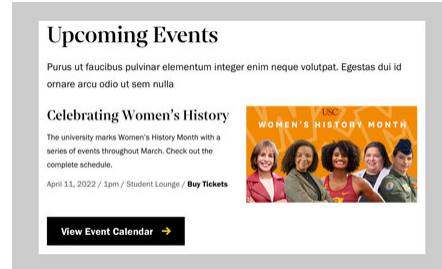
Upcoming Events

Purus ut faucibus pulvinar elementum integer enim neque volutpat. Egestas dui id ornare arcu odio ut sem nulla

Celebrating Women's History

The university marks Women's History Month with a series of events throughout March. Check out the complete schedule.

April 11, 2022 / 1pm / Student Lounge / Buy Tickets

USC
WOMEN'S HISTORY MONTH

View Event Calendar →